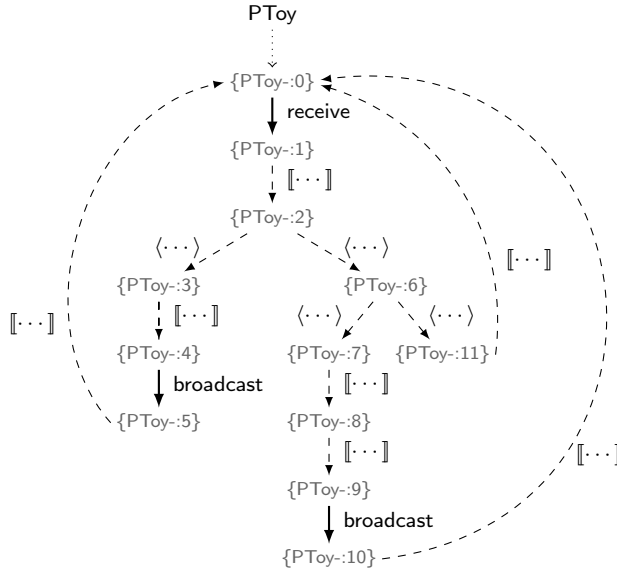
PToy

{PToy-:0}

receive

{PToy-:1}

$[\![\cdots]\!]$

{PToy-:2}

$\langle\cdots\rangle$

$\langle\cdots\rangle$

{PToy-:3}

{PToy-:6}

$[\![\cdots]\!]$

$[\![\cdots]\!]$

$\langle\cdots\rangle$

$\langle\cdots\rangle$

$[\![\cdots]\!]$

{PToy-:4}

{PToy-:7}

{PToy-:11}

broadcast

$[\![\cdots]\!]$

{PToy-:5}

{PToy-:8}

$[\![\cdots]\!]$

$[\![\cdots]$

{PToy-:9}

broadcast

{PToy-:10}